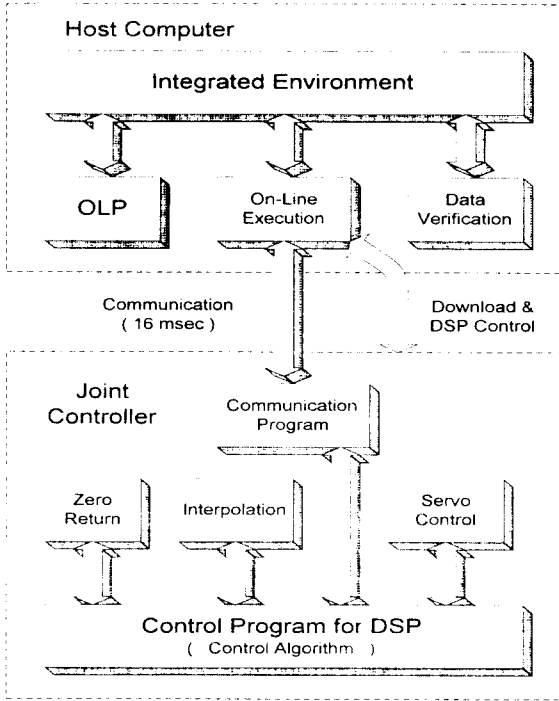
Host Computer

Integrated Environment

OLP

On-Line Execution

Data Verification

Communication ( 16 msec )

Download & DSP Control

Joint Controller

Communication Program

Zero Return

Interpolation

Servo Control

Control Program for DSP
( Control Algorithm )